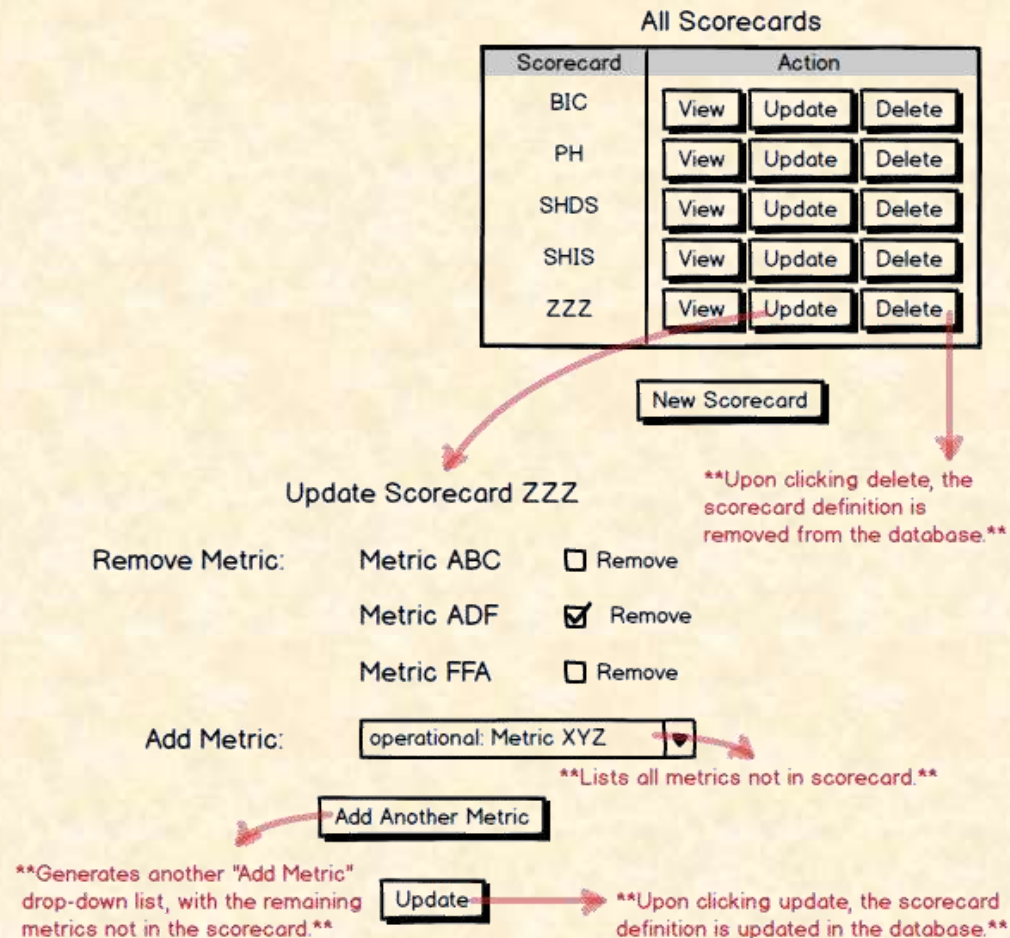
All Scorecards

| Scorecard | Action |
|---|---|
| BIC | View Update Delete |
| PH | View Update Delete |
| SHDS | View Update Delete |
| SHIS | View Update Delete |
| ZZZ | View Update Delete |

New Scorecard

**Upon clicking delete, the scorecard definition is removed from the database.**

Update Scorecard ZZZ

Remove Metric: Metric ABC Remove

Metric ADF Remove

Metric FFA Remove

Add Metric: operational: Metric XYZ

**Lists all metrics not in scorecard.**

Add Another Metric

**Generates another "Add Metric" drop-down list, with the remaining metrics not in the scorecard.**

Update

**Upon clicking update, the scorecard definition is updated in the database.**